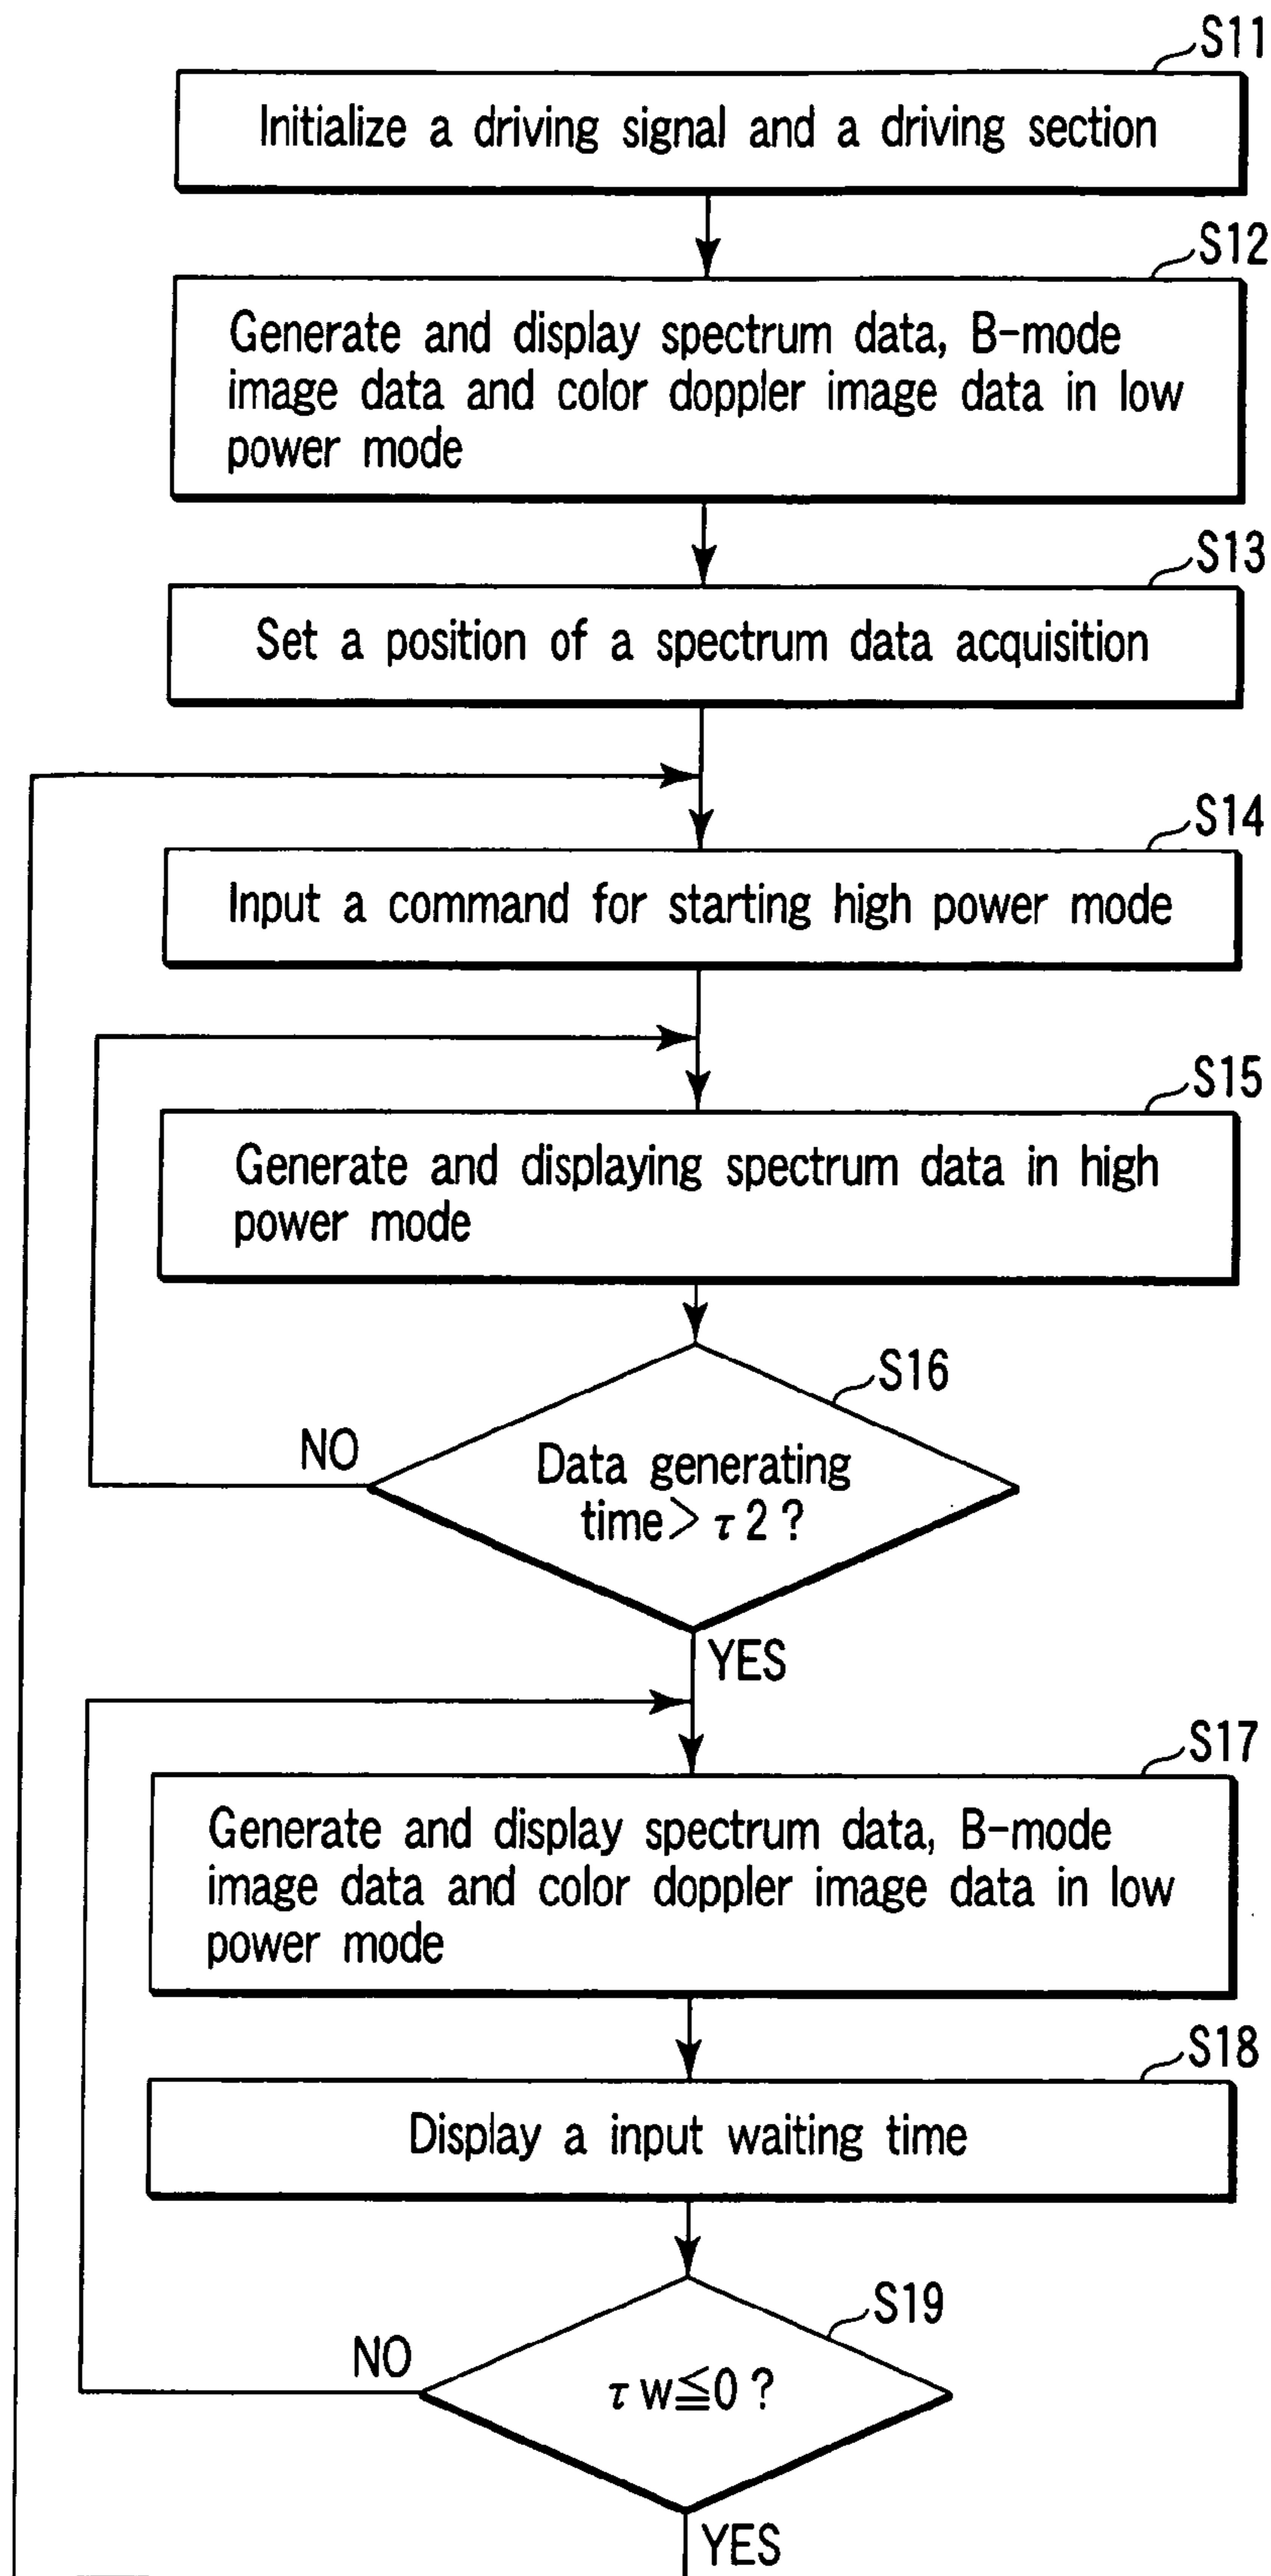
S11
Initialize a driving signal and a driving section

S12
Generate and display spectrum data, B-mode image data and color doppler image data in low power mode

S13
Set a position of a spectrum data acquisition

S14
Input a command for starting high power mode

S15
Generate and displaying spectrum data in high power mode

S16
Data generating time$>\tau 2$?
NO
YES

S17
Generate and display spectrum data, B-mode image data and color doppler image data in low power mode

S18
Display a input waiting time

S19
$\tau w \leqq 0$?
NO
YES